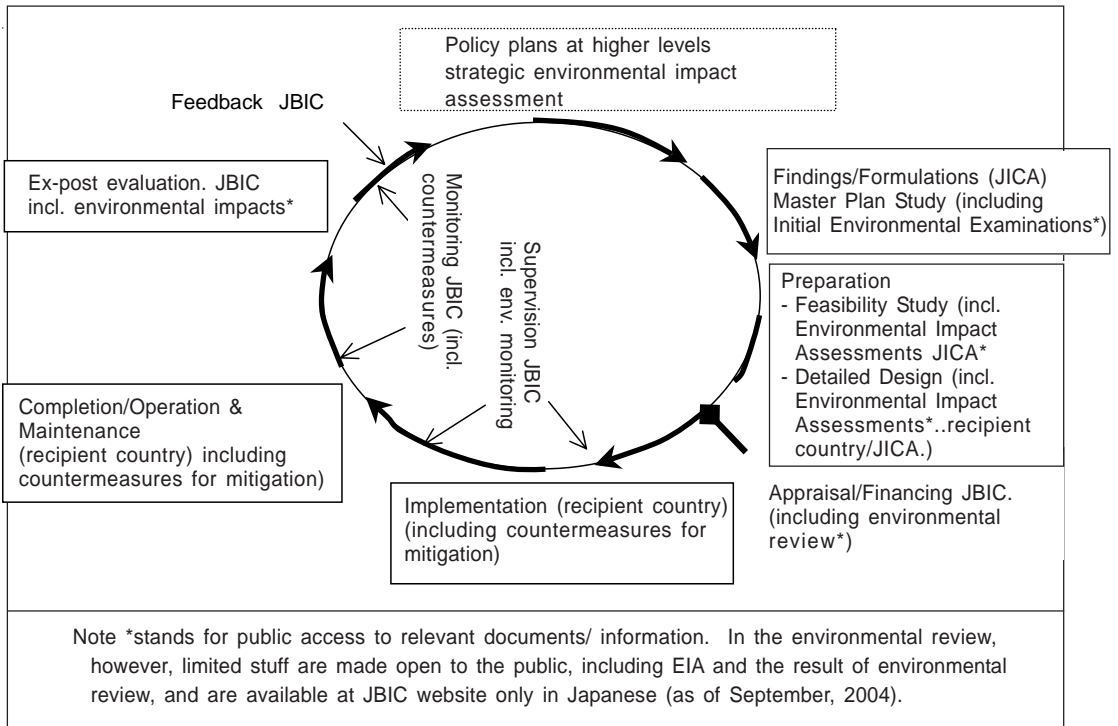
Policy plans at higher levels strategic environmental impact assessment

Feedback JBIC

Ex-post evaluation. JBIC incl. environmental impacts*

Monitoring JBIC (incl. countermeasures)

Supervision JBIC incl. env. monitoring

Findings/Formulations (JICA) Master Plan Study (including Initial Environmental Examinations*)

Preparation
- Feasibility Study (incl. Environmental Impact Assessments JICA*
- Detailed Design (incl. Environmental Impact Assessments*..recipient country/JICA.)

Completion/Operation & Maintenance (recipient country) including countermeasures for mitigation)

Implementation (recipient country) (including countermeasures for mitigation)

Appraisal/Financing JBIC. (including environmental review*)

Note *stands for public access to relevant documents/ information. In the environmental review, however, limited stuff are made open to the public, including EIA and the result of environmental review, and are available at JBIC website only in Japanese (as of September, 2004).